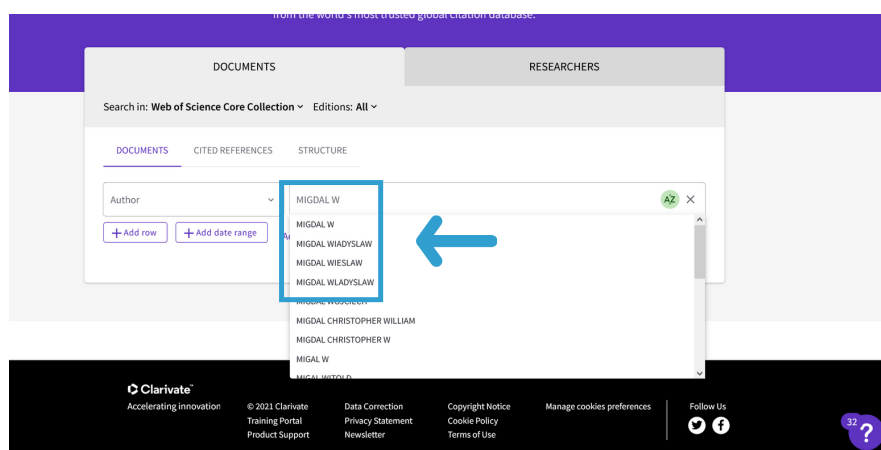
from the world's most trusted global citation database.

DOCUMENTS

RESEARCHERS

Search in: Web of Science Core Collection ˅ Editions: All ˅

DOCUMENTS CITED REFERENCES STRUCTURE

Author ˅

MIGDAL W

AZ ✕

+ Add row + Add date range

MIGDAL W
MIGDAL WIADYSLAW
MIGDAL WIESLAW
MIGDAL WLADYSLAW
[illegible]
MIGDAL CHRISTOPHER WILLIAM
MIGDAL CHRISTOPHER W
MIGAL W
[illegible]

Clarivate™
Accelerating innovation

© 2021 Clarivate
Training Portal
Product Support

Data Correction
Privacy Statement
Newsletter

Copyright Notice
Cookie Policy
Terms of Use

Manage cookies preferences

Follow Us

32
?